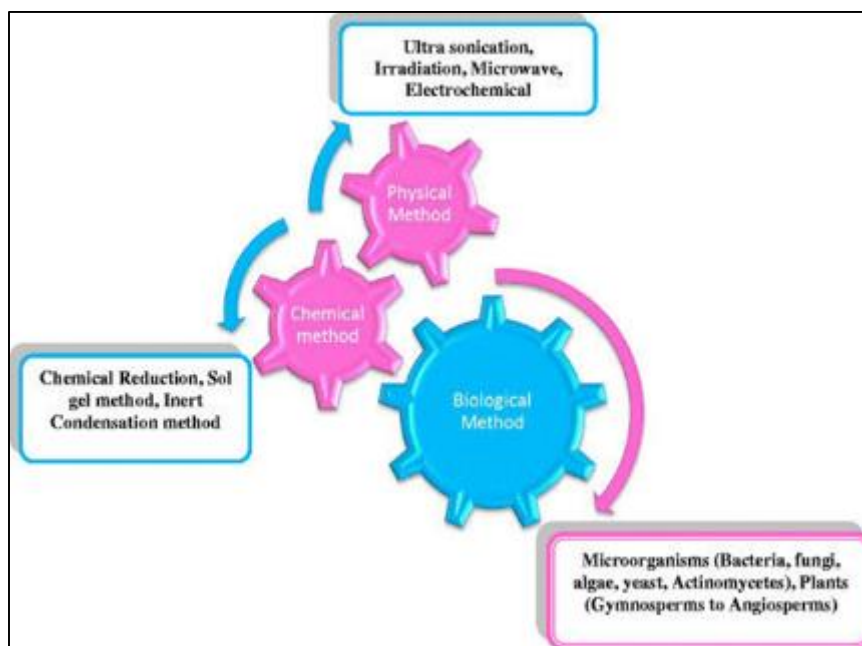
Ultra sonication, Irradiation, Microwave, Electrochemical

Physical Method

Chemical method

Biological Method

Chemical Reduction, Sol gel method, Inert Condensation method

Microorganisms (Bacteria, fungi, algae, yeast, Actinomycetes), Plants (Gymnosperms to Angiosperms)